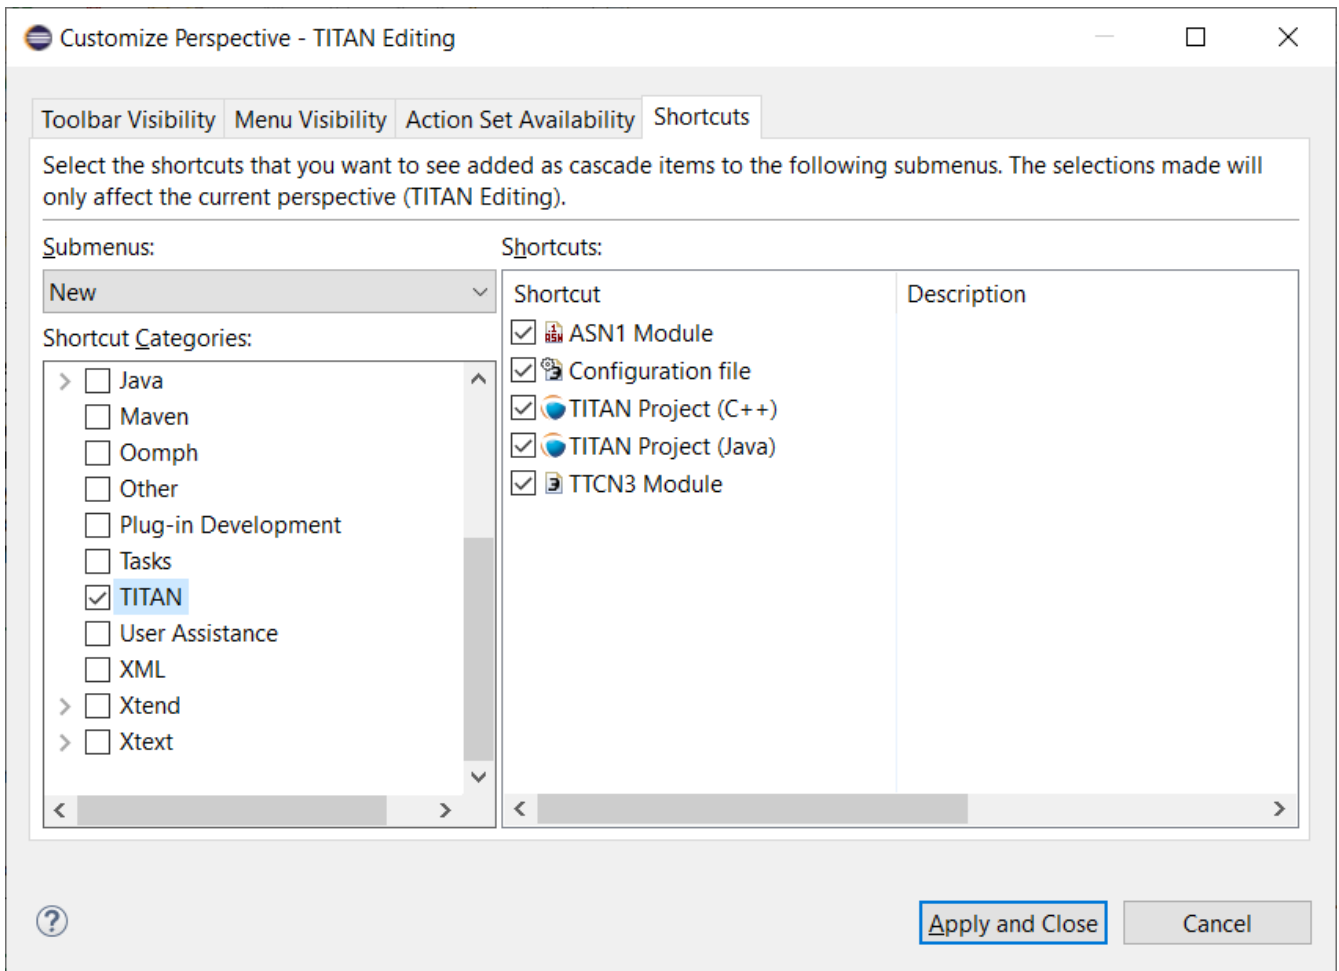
Customize Perspective - TITAN Editing

Toolbar Visibility | Menu Visibility | Action Set Availability | Shortcuts

Select the shortcuts that you want to see added as cascade items to the following submenus. The selections made will only affect the current perspective (TITAN Editing).

Submenus:
New

Shortcut Categories:
Java
Maven
Oomph
Other
Plug-in Development
Tasks
TITAN
User Assistance
XML
Xtend
Xtext

Shortcuts:

| Shortcut | Description |
|---|---|
| ASN1 Module | |
| Configuration file | |
| TITAN Project (C++) | |
| TITAN Project (Java) | |
| TTCN3 Module | |

?

Apply and Close
Cancel